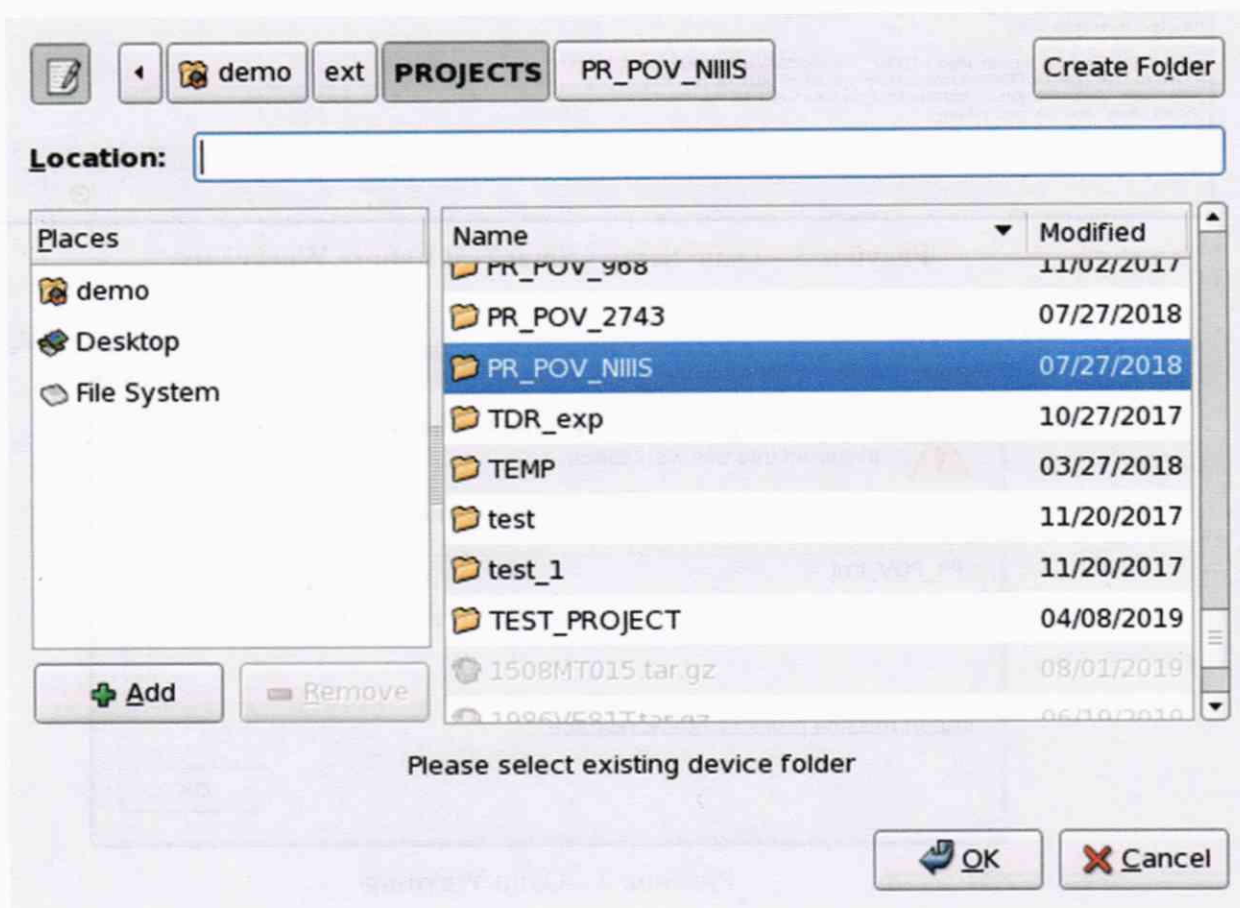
demo ext PROJECTS PR_POV_NIIIS

Create Folder

Location:

| Places |
|---|
| demo |
| Desktop |
| File System |

| Name | Modified |
|---|---|
| PR_POV_968 | 11/02/2017 |
| PR_POV_2743 | 07/27/2018 |
| PR_POV_NIIIS | 07/27/2018 |
| TDR_exp | 10/27/2017 |
| TEMP | 03/27/2018 |
| test | 11/20/2017 |
| test_1 | 11/20/2017 |
| TEST_PROJECT | 04/08/2019 |
| 1508MT015.tar.gz | 08/01/2019 |
| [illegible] | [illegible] |

Add Remove

Please select existing device folder

OK Cancel